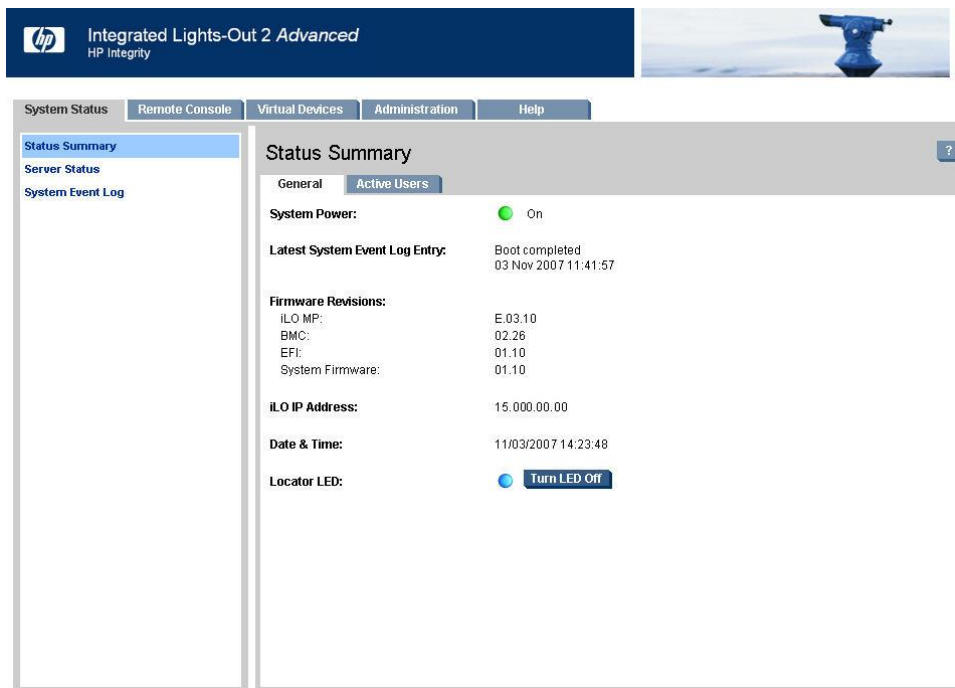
hp Integrated Lights-Out 2 Advanced
HP Integrity

System Status | Remote Console | Virtual Devices | Administration | Help

Status Summary
Server Status
System Event Log

Status Summary

?

General | Active Users

System Power: On

Latest System Event Log Entry: Boot completed
03 Nov 2007 11:41:57

Firmware Revisions:
iLO MP: E.03.10
BMC: 02.26
EFI: 01.10
System Firmware: 01.10

iLO IP Address: 15.000.00.00

Date & Time: 11/03/2007 14:23:48

Locator LED: Turn LED Off